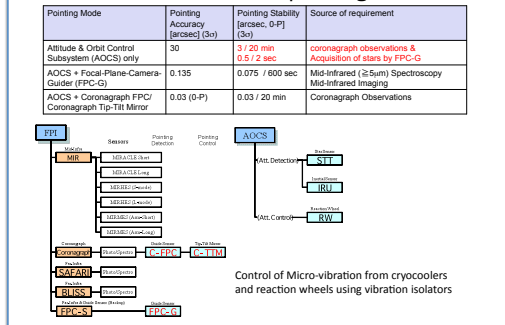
| Pointing Mode | Pointing Accuracy [arcsec] (3σ) | Pointing Stability [arcsec, 0-P] (3σ) | Source of requirement |
|---|---|---|---|
| Attitude & Orbit Control Subsystem (AOCS) only | 30 | 3 / 20 min<br>0.5 / 2 sec | coronagraph observations &<br>Acquisition of stars by FPC-G |
| AOCS + Focal-Plane-Camera-Guider (FPC-G) | 0.135 | 0.075 / 600 sec | Mid-Infrared (≥5μm) Spectroscopy<br>Mid-Infrared Imaging |
| AOCS + Coronagraph FPC/ Coronagraph Tip-Tilt Mirror | 0.03 (0-P) | 0.03 / 20 min | Coronagraph Observations |

FPI

Sensors

Pointing Detection

Pointing Control

MidInfra

MIR

MIRACLE-Short

MIRACLE-Long

MIRMES (N-mode)

MIRMES (L-mode)

MIRMES (Ane-Short)

MIRMES (Ane-Long)

Coronagraph

Coronagraph

Photo/Spectro

Guide Sensor

C-FPC

Tip-Tilt Mirror

C-TTM

Far-Infra

SAFARI

Photo/Spectro

Near-Infra

BLISS

Photo/Spectro

Near-Infra & Guide Sensor (Backup)

FPC-S

Guide Sensor

FPC-G

AOCS

Att. Detection

Star Sensor

STT

Inertial Sensor

IRU

Att. Control

Reaction Wheel

RW

Control of Micro-vibration from cryocoolers and reaction wheels using vibration isolators